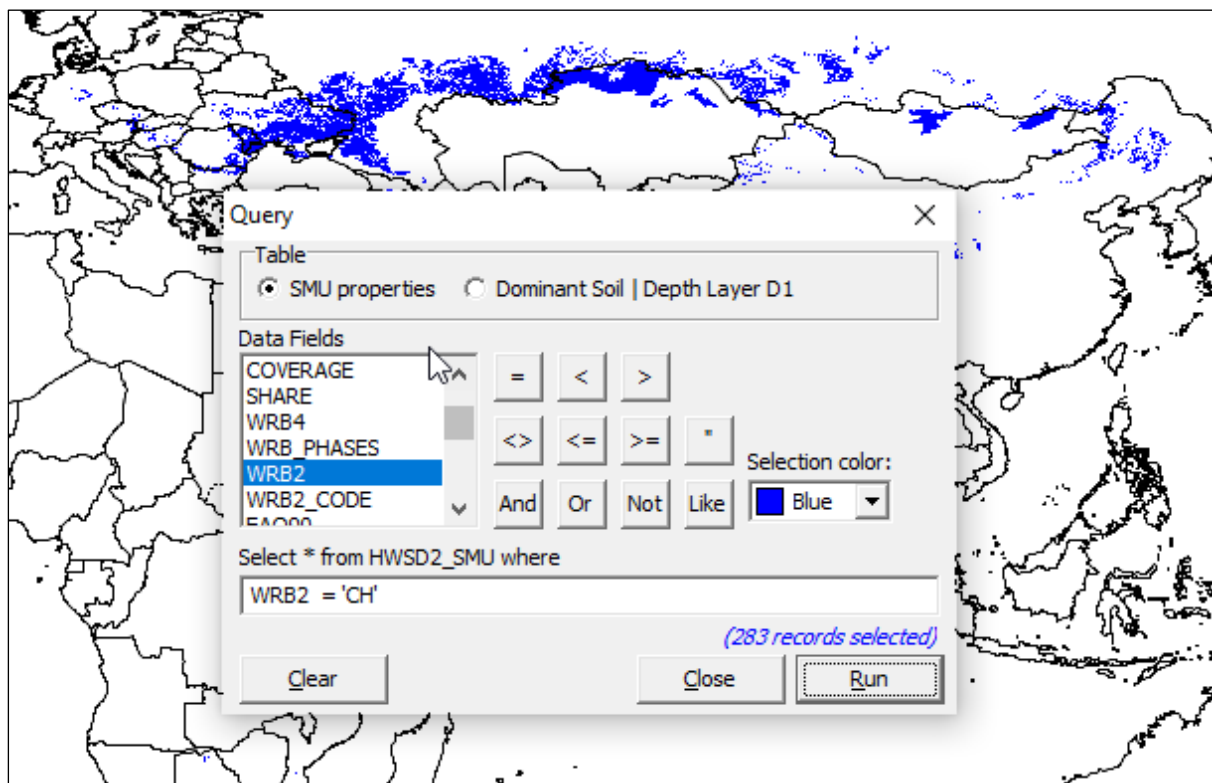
Query

Table
SMU properties
Dominant Soil | Depth Layer D1

Data Fields
COVERAGE
SHARE
WRB4
WRB_PHASES
WRB2
WRB2_CODE
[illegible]

=
<
>
<>
<=
>=
*
And
Or
Not
Like

Selection color:
Blue

Select * from HWSD2_SMU where
WRB2 = 'CH'

(283 records selected)

Clear
Close
Run